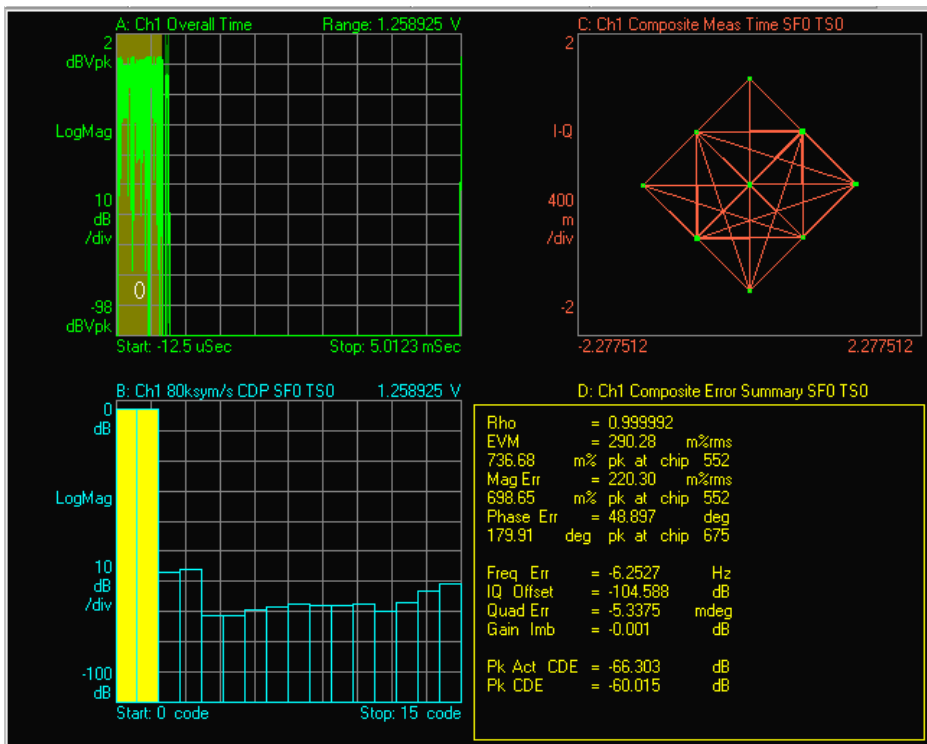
A: Ch1 Overall Time Range: 1.258925 V

2 dBVpk

LogMag

10 dB /div

-98 dBVpk

0

Start: -12.5 uSec Stop: 5.0123 mSec

C: Ch1 Composite Meas Time SF0 TS0

2

I-Q

400 m /div

-2

-2.277512 2.277512

B: Ch1 80ksym/s CDP SF0 TS0 1.258925 V

0 dB

LogMag

10 dB /div

-100 dB

Start: 0 code Stop: 15 code

D: Ch1 Composite Error Summary SF0 TS0

| | | |
|---|---|---|
| Rho | = 0.999992 | |
| EVM | = 290.28 | m%rms |
| 736.68 m% pk at chip 552 | | |
| Mag Err | = 220.30 | m%rms |
| 698.65 m% pk at chip 552 | | |
| Phase Err | = 48.897 | deg |
| 179.91 deg pk at chip 675 | | |
| Freq Err | = -6.2527 | Hz |
| IQ Offset | = -104.588 | dB |
| Quad Err | = -5.3375 | mdeg |
| Gain Imb | = -0.001 | dB |
| Pk Act CDE | = -66.303 | dB |
| Pk CDE | = -60.015 | dB |